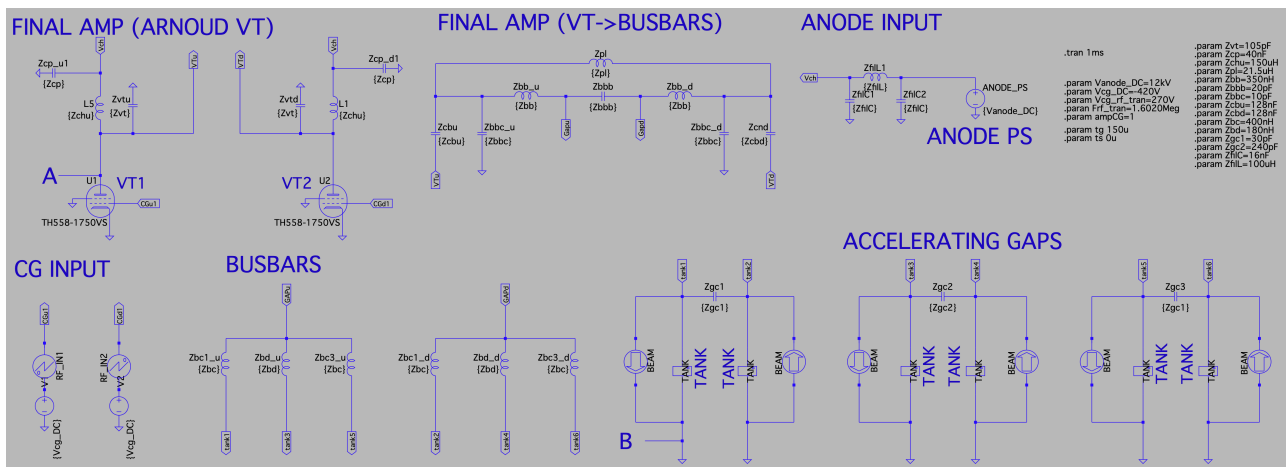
FINAL AMP (ARNOUD VT)

Vch
Zcp_u1
{Zcp}
L5
{Zchu}
Zvtu
{Zvt}
VTu
A
U1
VT1
TH558-1750VS
CGu1

Vtd
Vch
Zcp_d1
{Zcp}
Zvtd
{Zvt}
L1
{Zchu}
VT2
U2
TH558-1750VS
CGd1

FINAL AMP (VT->BUSBARS)

Zpl
{Zpl}
Zbb_u
{Zbb}
Zbbb
{Zbbb}
Zbb_d
{Zbb}
Zcbu
{Zcbu}
Zbbc_u
{Zbbc}
GAPu
GAPd
Zbbc_d
{Zbbc}
Zcnd
{Zcbd}
VTu
VTd

ANODE INPUT

Vch
ZfilL1
{ZfilL}
ZfilC1
{ZfilC}
ZfilC2
{ZfilC}
ANODE_PS
{Vanode_DC}
ANODE PS

.tran 1ms

.param Vanode_DC=12kV
.param Vcg_DC=-420V
.param Vcg_rf_tran=270V
.param Frf_tran=1.6020Meg
.param ampCG=1

.param tg 150u
.param ts 0u

.param Zvt=105pF
.param Zcp=40nF
.param Zchu=150uH
.param Zpl=21.5uH
.param Zbb=350nH
.param Zbbb=20pF
.param Zbbc=10pF
.param Zcbu=128nF
.param Zcbd=128nF
.param Zbc=400nH
.param Zbd=180nH
.param Zgc1=30pF
.param Zgc2=240pF
.param ZfilC=16nF
.param ZfilL=100uH

CG INPUT

CGu1
CGd1
RF_IN1
V1
RF_IN2
V2
{Vcg_DC}
{Vcg_DC}

BUSBARS

GAPu
Zbc1_u
{Zbc}
Zbd_u
{Zbd}
Zbc3_u
{Zbc}
tank1
tank3
tank5

GAPd
Zbc1_d
{Zbc}
Zbd_d
{Zbd}
Zbc3_d
{Zbc}
tank2
tank4
tank6

ACCELERATING GAPS

tank1
Zgc1
{Zgc1}
tank2
BEAM
TANK
TANK
TANK
TANK
BEAM
B

tank3
Zgc2
{Zgc2}
tank4
BEAM
TANK
TANK
TANK
TANK
BEAM

tank5
Zgc3
{Zgc1}
tank6
BEAM
TANK
TANK
TANK
TANK
BEAM